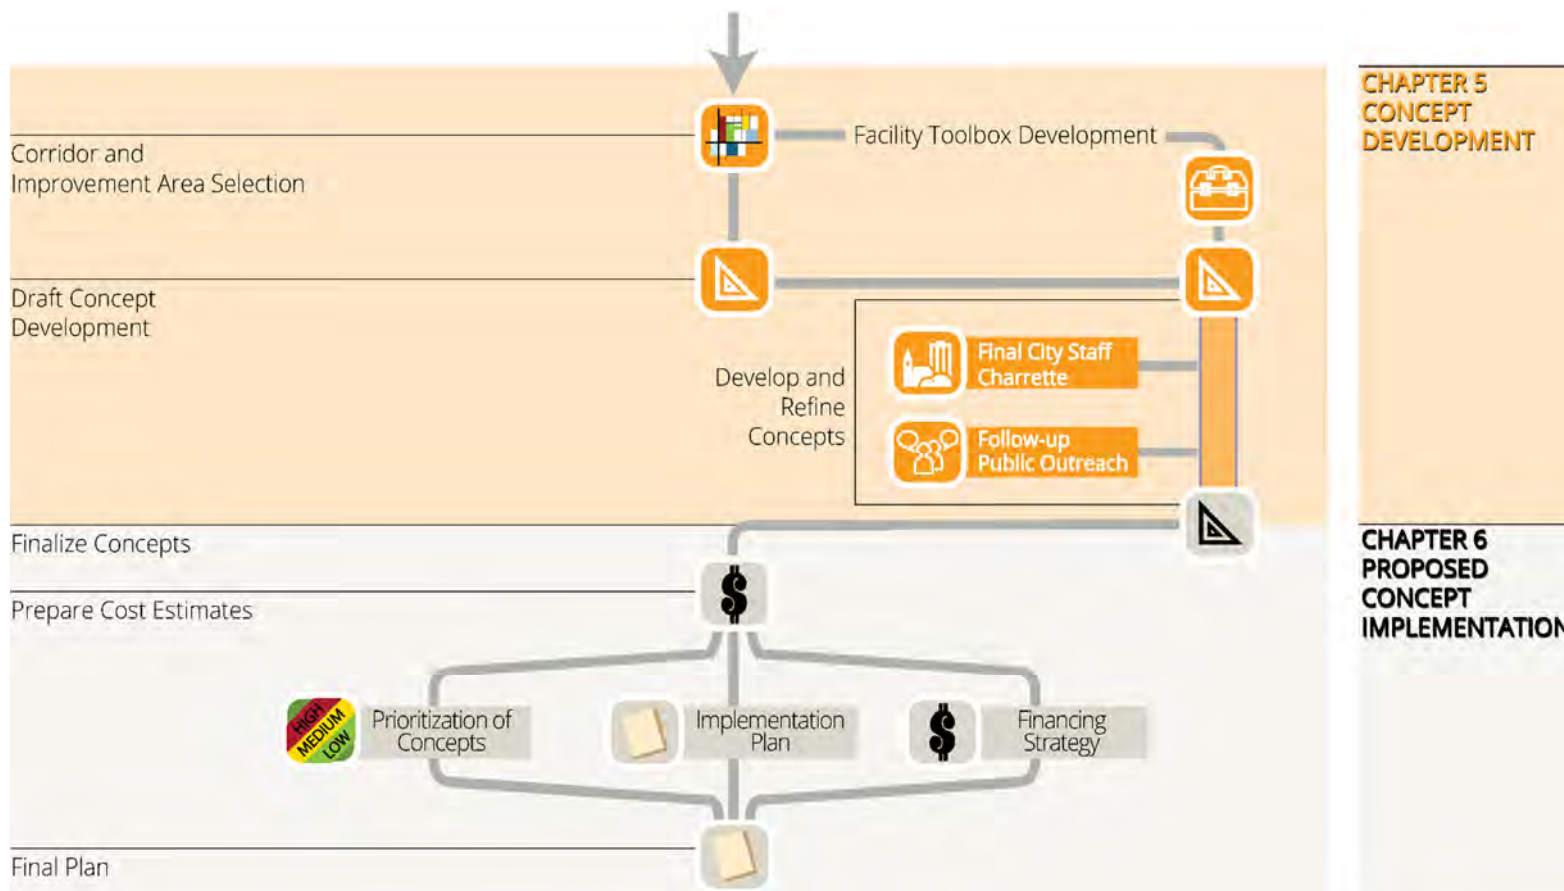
CHAPTER 5
CONCEPT
DEVELOPMENT

Corridor and Improvement Area Selection

Facility Toolbox Development

Draft Concept Development

Develop and Refine Concepts

Final City Staff Charrette

Follow-up Public Outreach

Finalize Concepts

CHAPTER 6
PROPOSED
CONCEPT
IMPLEMENTATION

Prepare Cost Estimates

$

HIGH
MEDIUM
LOW

Prioritization of Concepts

Implementation Plan

$

Financing Strategy

Final Plan